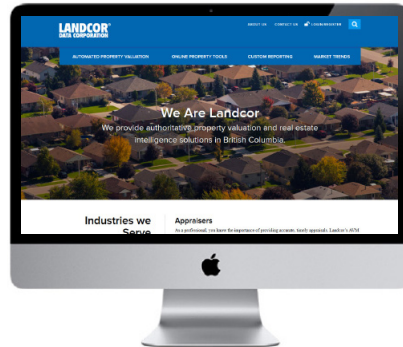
LANDCOR® DATA CORPORATION

ABOUT US CONTACT US LOGIN/REGISTER

AUTOMATED PROPERTY VALUATION ONLINE PROPERTY TOOLS CUSTOM REPORTING MARKET TRENDS

We Are Landcor

We provide authoritative property valuation and real estate intelligence solutions in British Columbia.

Industries we Serve

Appraisers

As a professional, you know the importance of providing accurate, timely appraisals. Landcor's AVM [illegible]